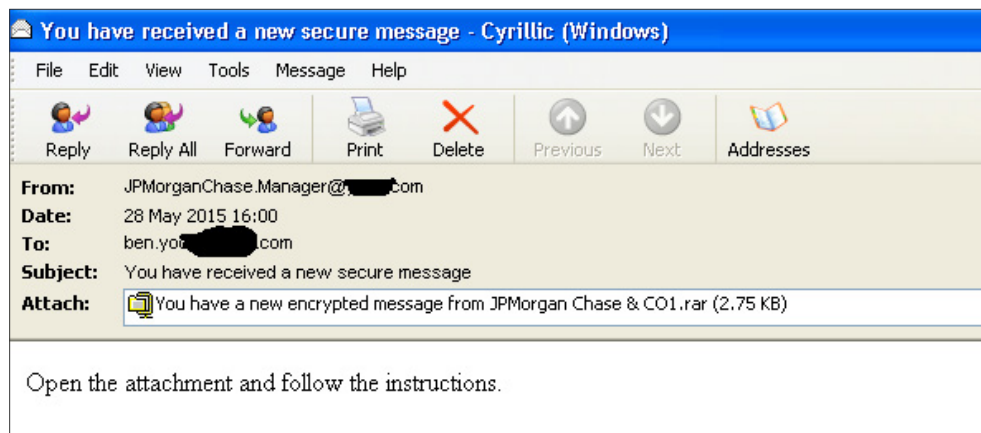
You have received a new secure message - Cyrillic (Windows)

File Edit View Tools Message Help

Reply Reply All Forward Print Delete Previous Next Addresses

From: JPMorganChase.Manager@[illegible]com
Date: 28 May 2015 16:00
To: ben.yo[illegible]com
Subject: You have received a new secure message
Attach: You have a new encrypted message from JPMorgan Chase & CO1.rar (2.75 KB)

Open the attachment and follow the instructions.